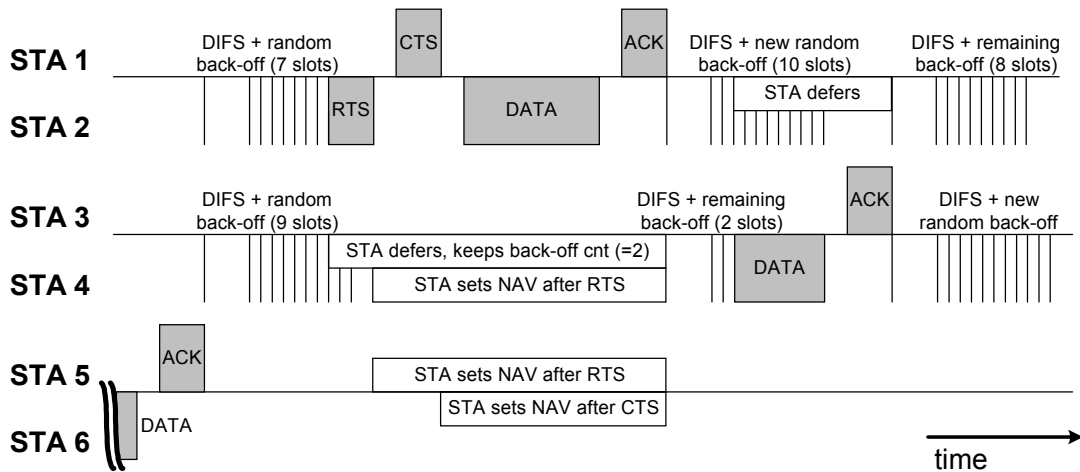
STA 1
DIFS + random back-off (7 slots)
CTS
ACK
DIFS + new random back-off (10 slots)
DIFS + remaining back-off (8 slots)
STA 2
RTS
DATA
STA defers

STA 3
DIFS + random back-off (9 slots)
DIFS + remaining back-off (2 slots)
ACK
DIFS + new random back-off
STA 4
STA defers, keeps back-off cnt (=2)
STA sets NAV after RTS
DATA

STA 5
ACK
STA sets NAV after RTS
STA 6
DATA
STA sets NAV after CTS
time